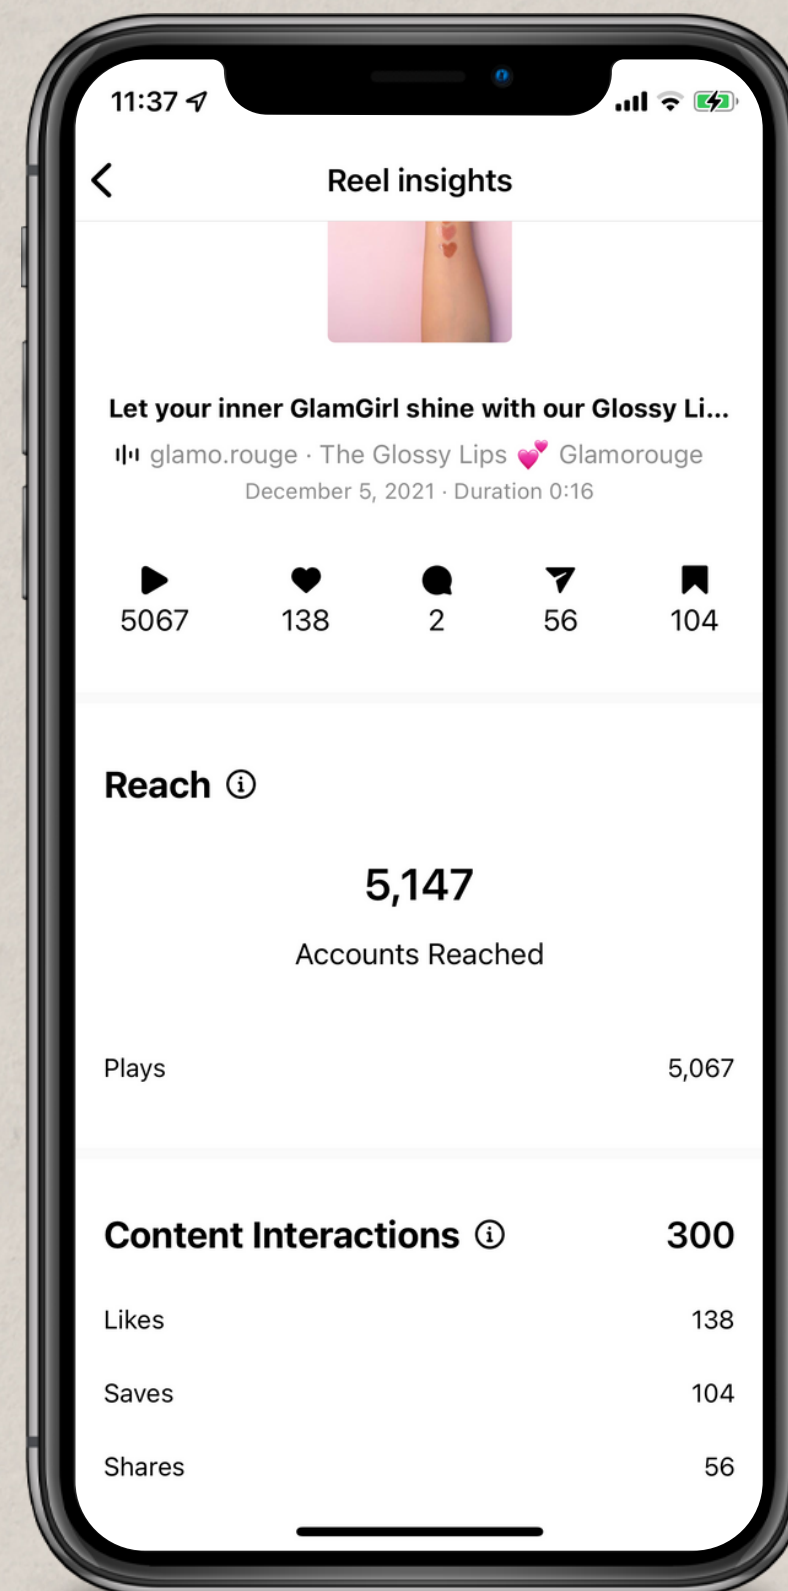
11:37

Reel insights

Let your inner GlamGirl shine with our Glossy Li...

glamo.rouge · The Glossy Lips 💕 Glamorouge

December 5, 2021 · Duration 0:16

5067 138 2 56 104

Reach

5,147

Accounts Reached

Plays 5,067

Content Interactions 300

Likes 138

Saves 104

Shares 56